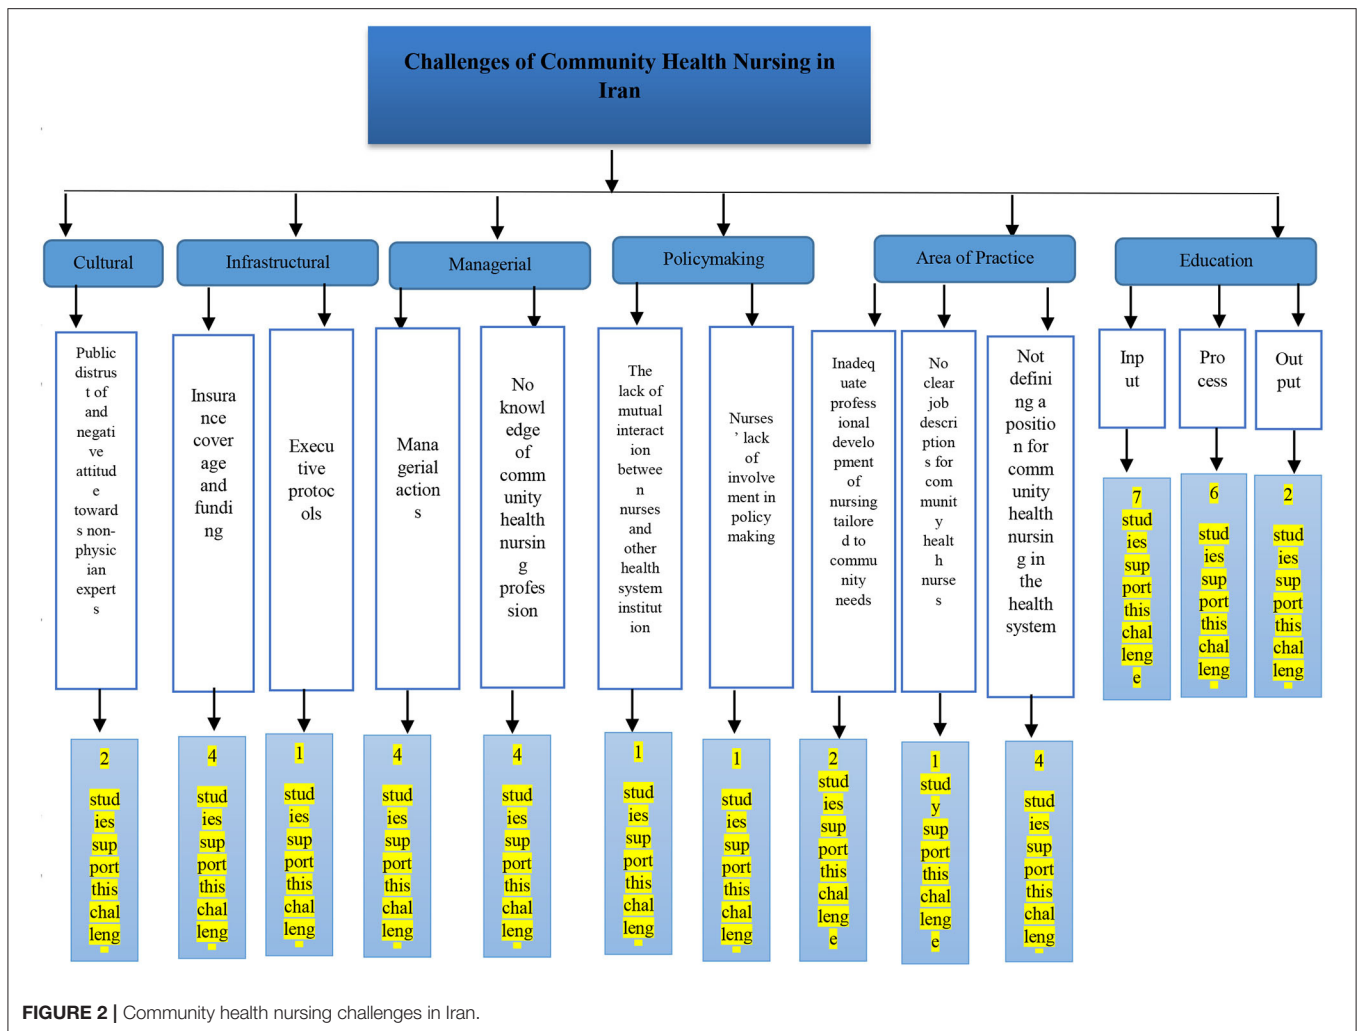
Challenges of Community Health Nursing in Iran

Cultural

Infrastructural

Managerial

Policymaking

Area of Practice

Education

Public distrust of and negative attitude towards non-physician experts

Insurance coverage and funding

Executive protocols

Managerial actions

No knowledge of community health nursing profession

The lack of mutual interaction between nurses and other health system institution

Nurses' lack of involvement in policy making

Inadequate professional development of nursing tailored to community needs

No clear job descriptions for community health nurses

Not defining a position for community health nursing in the health system

Input

Process

Output

7 studies support this challenge

6 studies support this challeng

2 studies support this challeng

2 studies support this challeng

4 studies support this challeng

1 studies support this challeng

4 studies support this challeng

4 studies support this challeng

1 studies support this challeng

1 studies support this challeng

2 studies support this challenge

1 study support this challenge

4 studies support this challeng

FIGURE 2 | Community health nursing challenges in Iran.